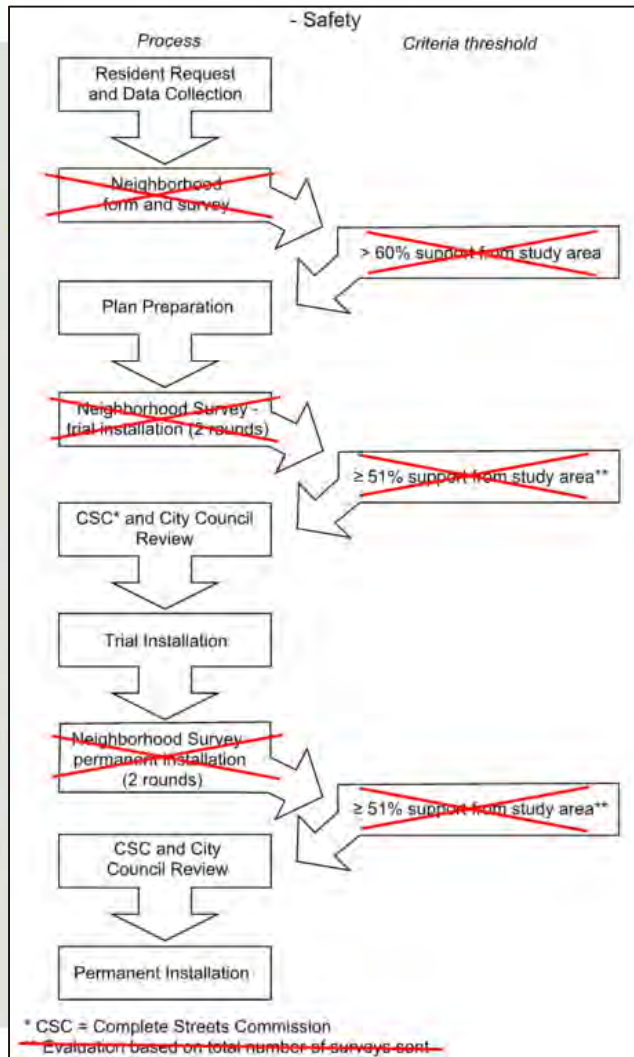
- Safety

*Process*

*Criteria threshold*

Resident Request and Data Collection

Neighborhood form and survey

> 60% support from study area

Plan Preparation

Neighborhood Survey - trial installation (2 rounds)

≥ 51% support from study area**

CSC* and City Council Review

Trial Installation

Neighborhood Survey permanent installation (2 rounds)

≥ 51% support from study area**

CSC and City Council Review

Permanent Installation

* CSC = Complete Streets Commission
** Evaluation based on total number of surveys sent